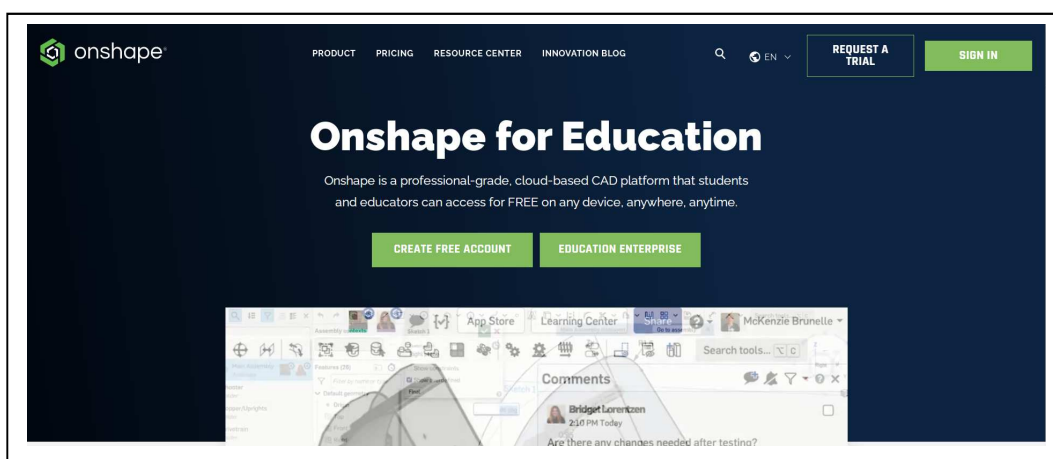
onshape

PRODUCT PRICING RESOURCE CENTER INNOVATION BLOG

EN

REQUEST A TRIAL

SIGN IN

Onshape for Education

Onshape is a professional-grade, cloud-based CAD platform that students and educators can access for FREE on any device, anywhere, anytime.

CREATE FREE ACCOUNT

EDUCATION ENTERPRISE

App Store Learning Center Share McKenzie Brunelle

Search tools...

Comments

Bridget Lorentzen
2:10 PM Today

Are there any changes needed after testing?